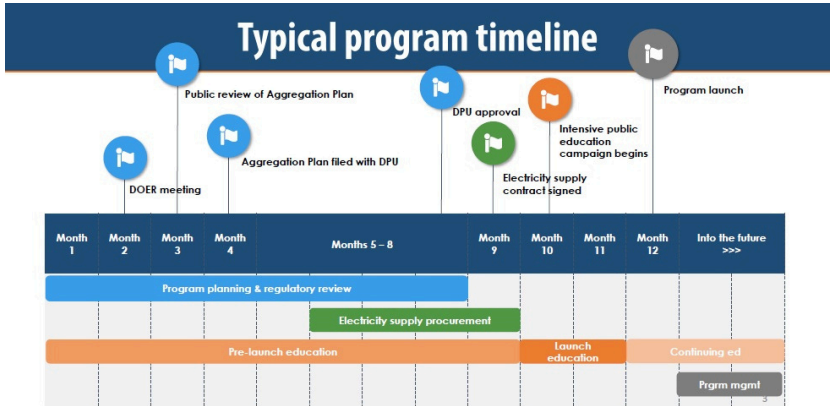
Typical program timeline

Public review of Aggregation Plan

DPU approval

Program launch

Intensive public education campaign begins

Aggregation Plan filed with DPU

DOER meeting

Electricity supply contract signed

| Month 1 | Month 2 | Month 3 | Month 4 | Months 5 – 8 | Month 9 | Month 10 | Month 11 | Month 12 | Into the future >>> |
|---|---|---|---|---|---|---|---|---|---|

Program planning & regulatory review

Electricity supply procurement

Pre-launch education

Launch education

Continuing ed

Prgrm mgmt

3